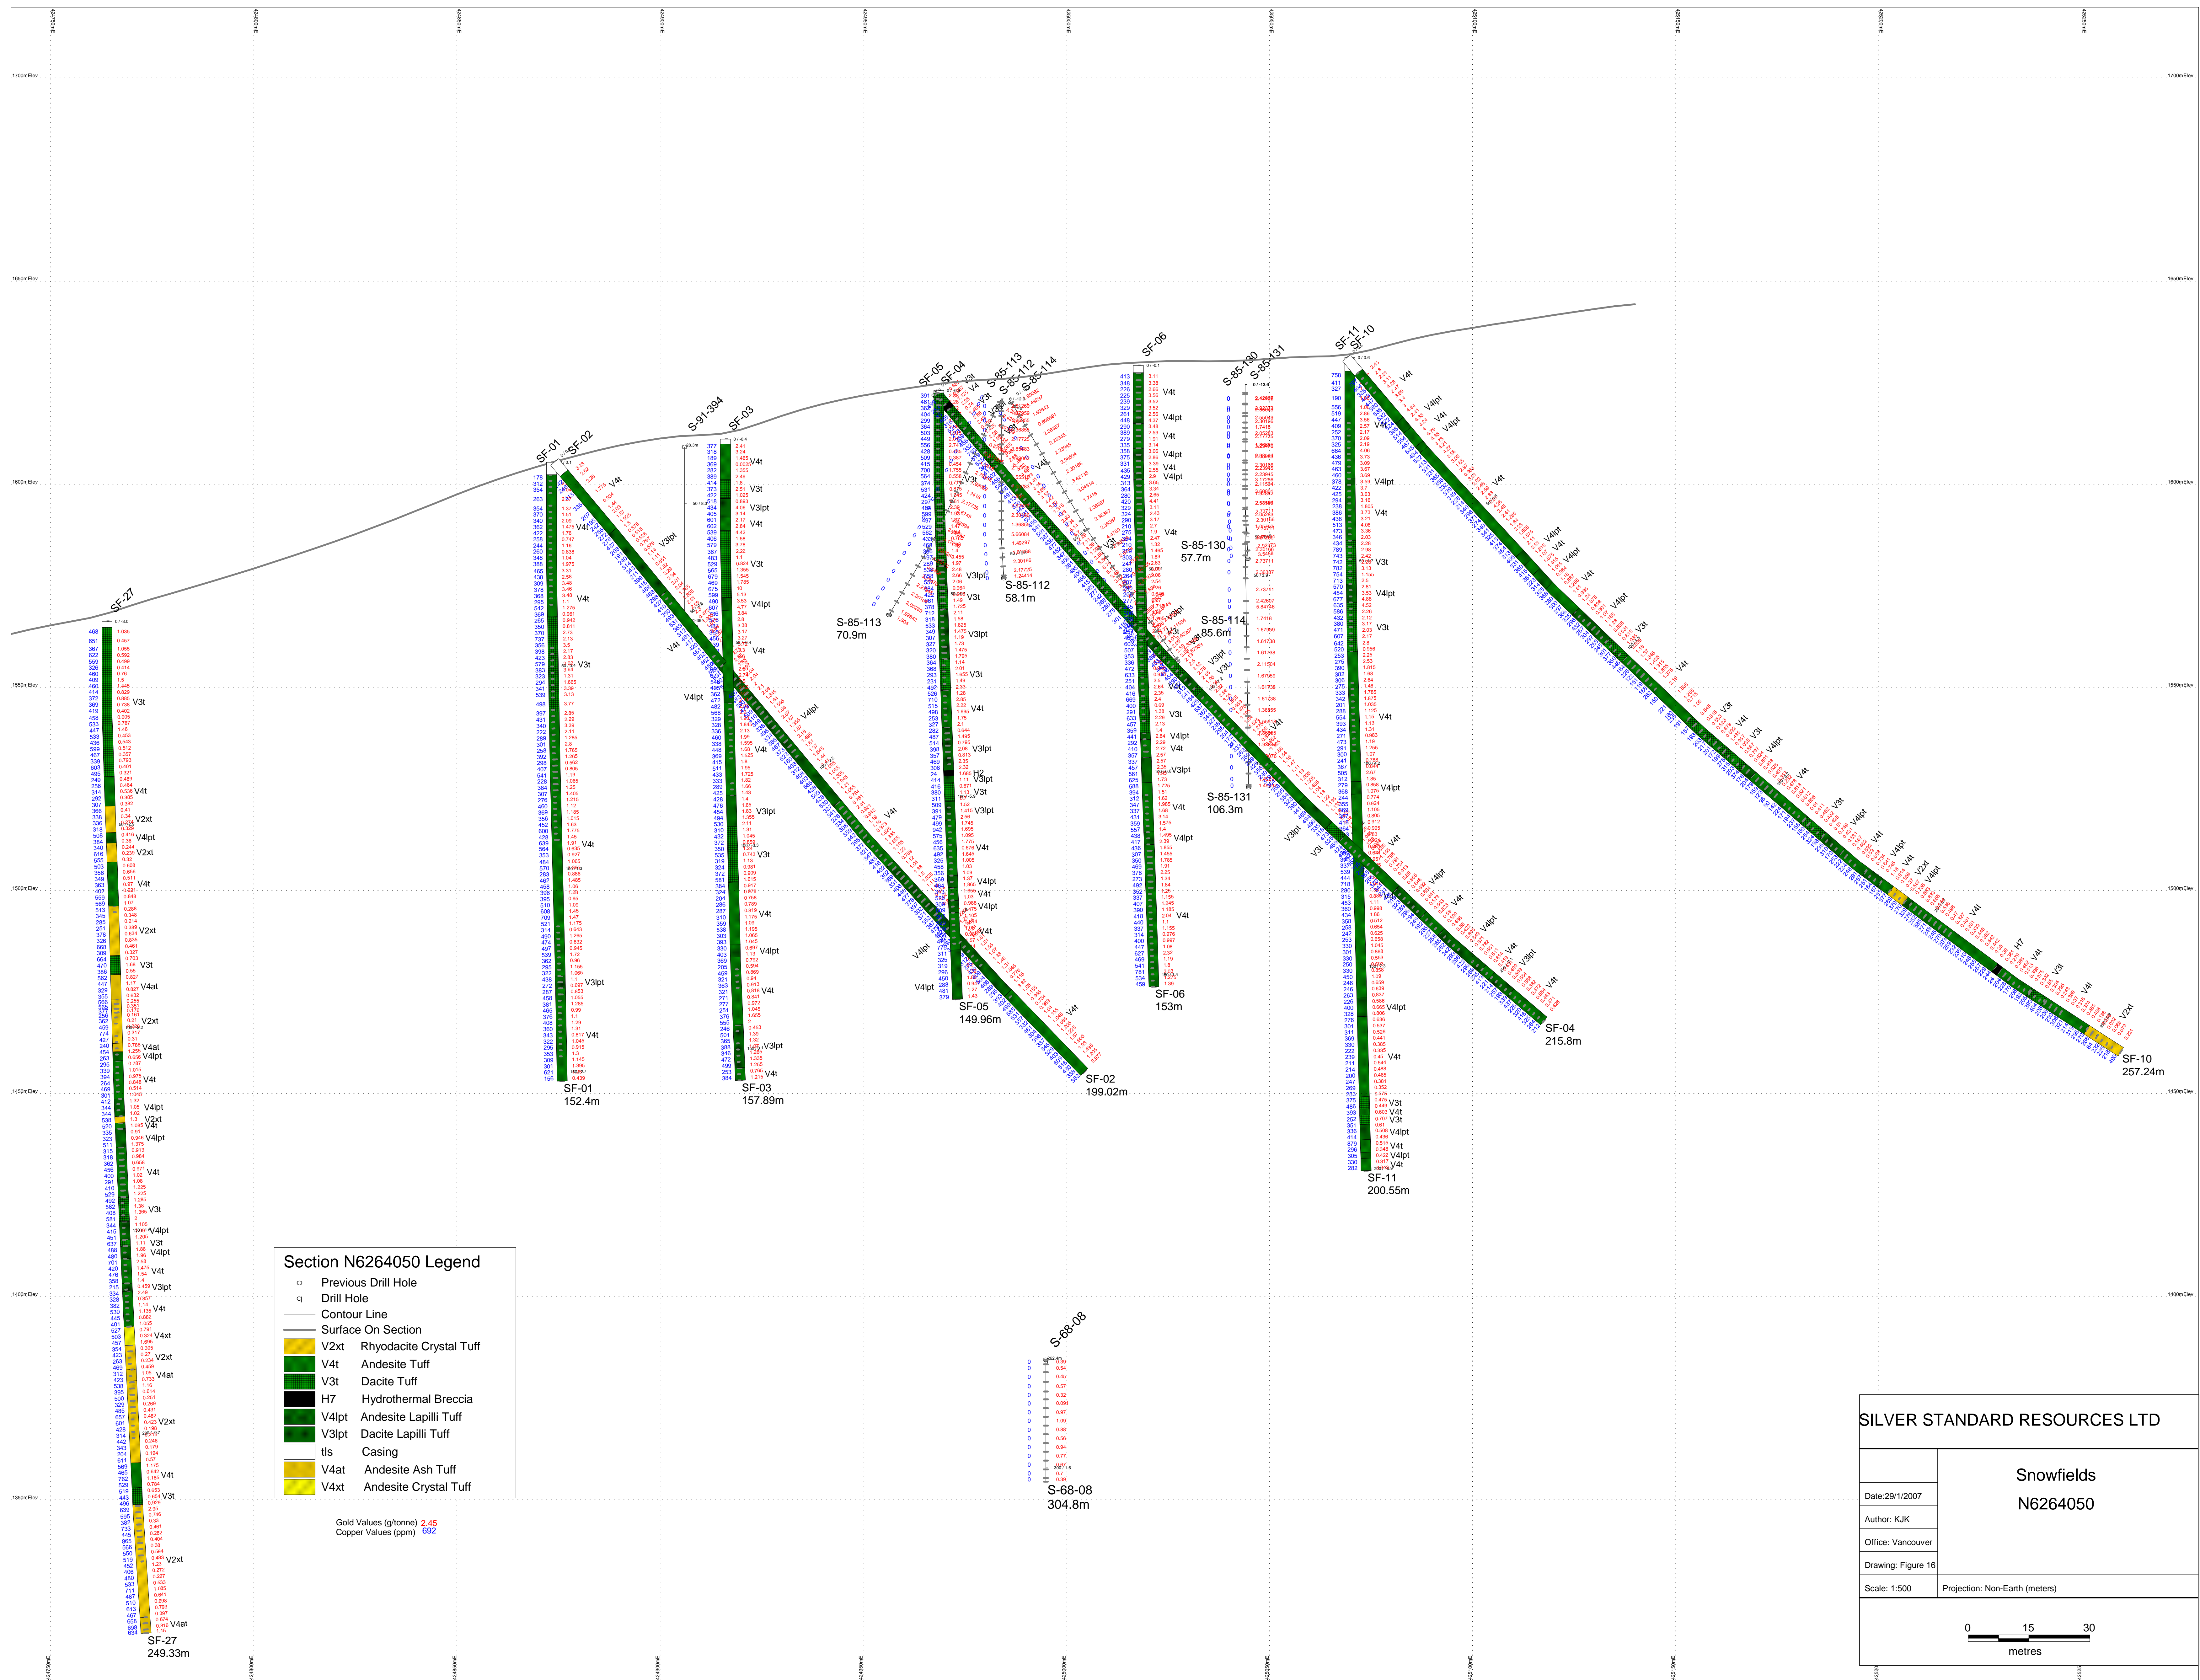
1700mElev
1650mElev
1600mElev
1550mElev
1500mElev
1450mElev
1400mElev
1350mElev

SF-27
SF-01
SF-02
S-91-394
SF-03
SF-05
SF-04
S-85-113
S-85-112
S-85-114
SF-06
S-85-130
S-85-131
SF-11
SF-10

V3t
V4t
V2xt
V4lpt
V4at
V3lpt
H7

S-85-113
70.9m
S-85-112
58.1m
S-85-130
57.7m
S-85-114
85.6m
S-85-131
106.3m

SF-27
249.33m
SF-01
152.4m
SF-03
157.89m
SF-05
149.96m
SF-02
199.02m
SF-06
153m
SF-04
215.8m
SF-11
200.55m
SF-10
257.24m

S-68-08
S-68-08
304.8m

Section N6264050 Legend
Previous Drill Hole
Drill Hole
Contour Line
Surface On Section
V2xt Rhyodacite Crystal Tuff
V4t Andesite Tuff
V3t Dacite Tuff
H7 Hydrothermal Breccia
V4lpt Andesite Lapilli Tuff
V3lpt Dacite Lapilli Tuff
tls Casing
V4at Andesite Ash Tuff
V4xt Andesite Crystal Tuff

Gold Values (g/tonne) 2.45
Copper Values (ppm) 692

SILVER STANDARD RESOURCES LTD
Snowfields
N6264050
Date:29/1/2007
Author: KJK
Office: Vancouver
Drawing: Figure 16
Scale: 1:500
Projection: Non-Earth (meters)
0 15 30
metres